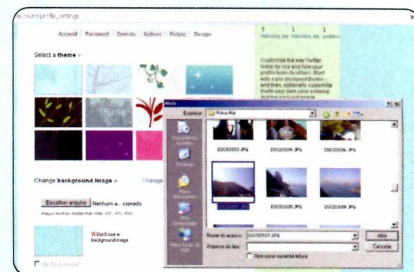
Account Password Devices Notices Picture Design

Select a theme »

Customize the way Twitter looks for you and how your profile looks to others. Start with a pre-designed theme and then optionally customize

Change background image »

Escolher arquivo Nenhum a...cionado

Don't use a background image

Abrir

Examinar: Fotos Mar

DSC00503.JPG DSC00504.JPG DSC00505.JPG

DSC00507.JPG DSC00508.JPG DSC00509.JPG

Nome do arquivo: DSC00507.JPG

Arquivos do tipo:

Abrir

Cancelar

Abrir somente leitura